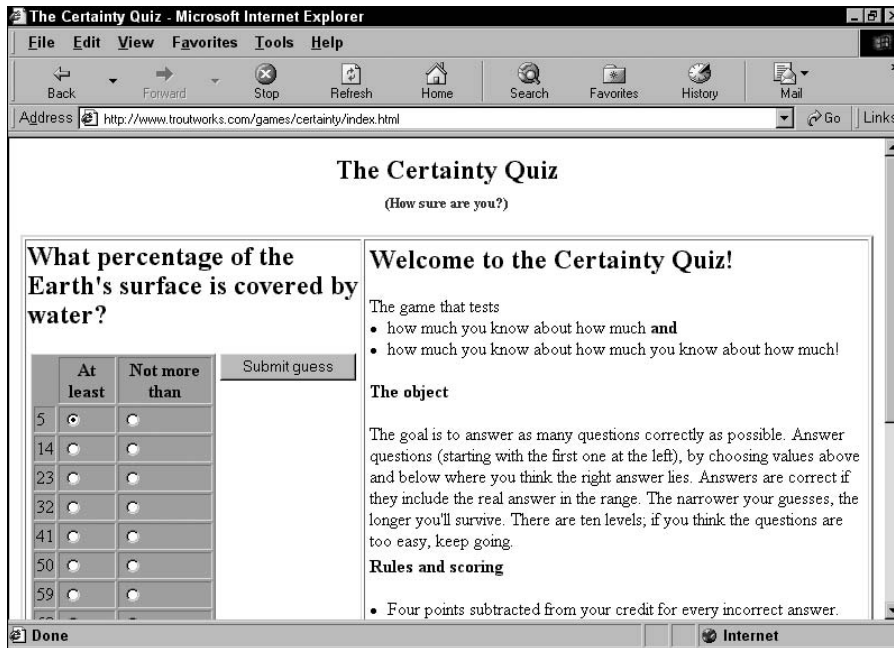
The Certainty Quiz - Microsoft Internet Explorer

File Edit View Favorites Tools Help

Back Forward Stop Refresh Home Search Favorites History Mail

Address http://www.troutworks.com/games/certainty/index.html Go Links

The Certainty Quiz

(How sure are you?)

What percentage of the Earth's surface is covered by water?

| | At least | Not more than |
|---|---|---|
| 5 | ⦿ | ○ |
| 14 | ○ | ○ |
| 23 | ○ | ○ |
| 32 | ○ | ○ |
| 41 | ○ | ○ |
| 50 | ○ | ○ |
| 59 | ○ | ○ |

Submit guess

Welcome to the Certainty Quiz!

The game that tests
• how much you know about how much **and**
• how much you know about how much you know about how much!

**The object**

The goal is to answer as many questions correctly as possible. Answer questions (starting with the first one at the left), by choosing values above and below where you think the right answer lies. Answers are correct if they include the real answer in the range. The narrower your guesses, the longer you'll survive. There are ten levels; if you think the questions are too easy, keep going.

**Rules and scoring**

• Four points subtracted from your credit for every incorrect answer.

Done Internet